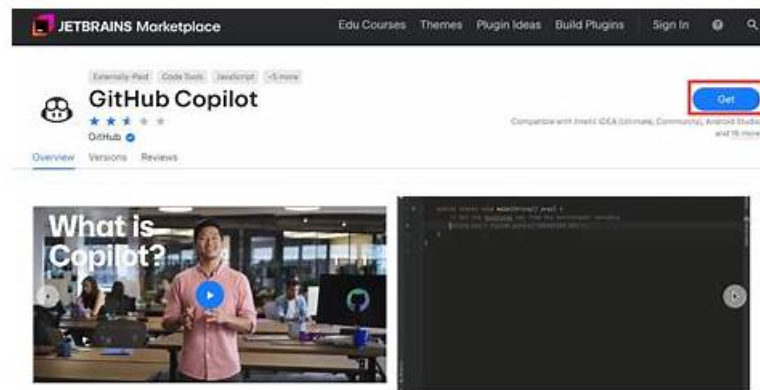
JETBRAINS Marketplace Edu Courses Themes Plugin Ideas Build Plugins Sign In

Externally Paid Code Tools JavaScript +5 more

GitHub Copilot

GitHub

Get

Compatible with IntelliJ IDEA (Ultimate, Community), Android Studio and 16 more

Overview Versions Reviews

What is Copilot?

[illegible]